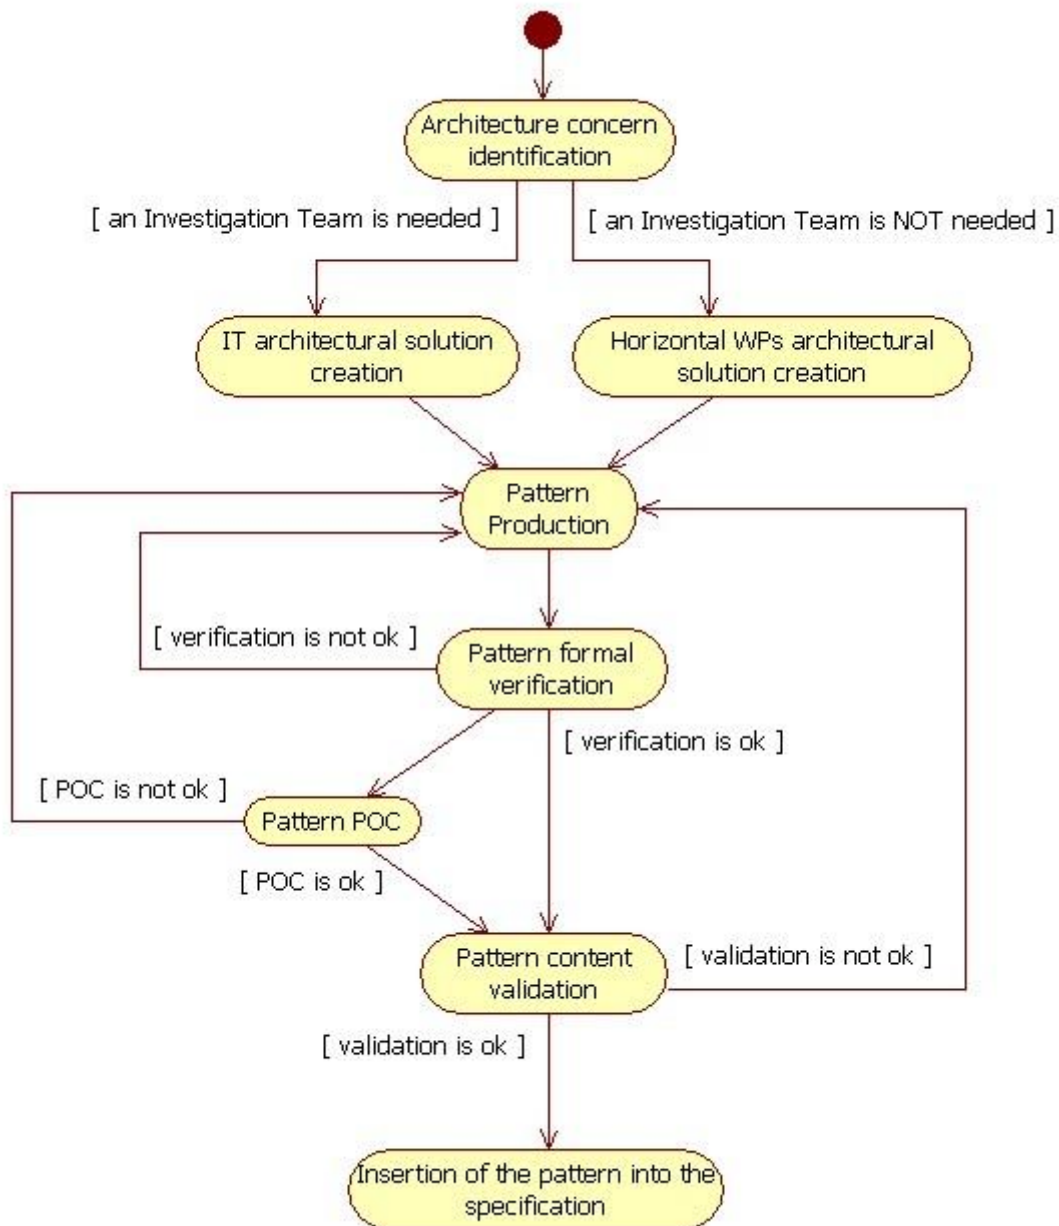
Architecture concern identification

[ an Investigation Team is needed ]

[ an Investigation Team is NOT needed ]

IT architectural solution creation

Horizontal WPs architectural solution creation

Pattern Production

[ verification is not ok ]

Pattern formal verification

[ verification is ok ]

[ POC is not ok ]

Pattern POC

[ POC is ok ]

Pattern content validation

[ validation is not ok ]

[ validation is ok ]

Insertion of the pattern into the specification